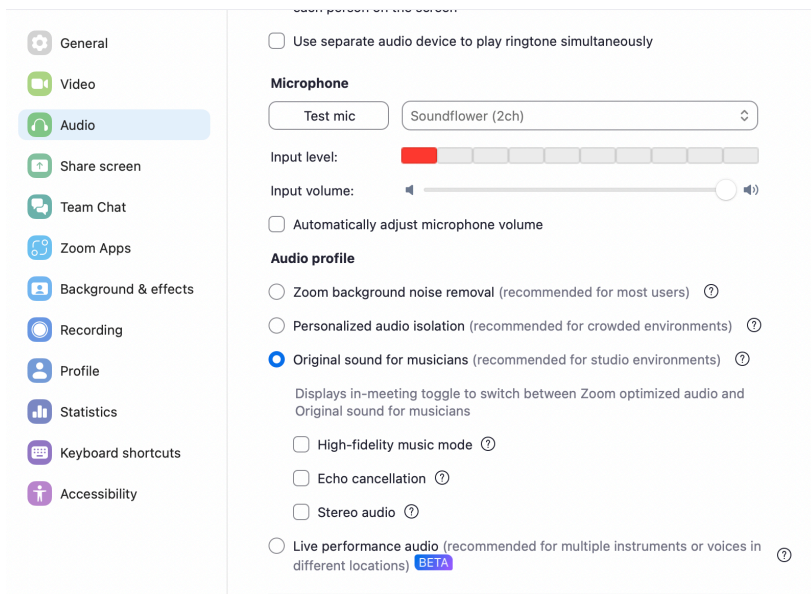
General
Video
Audio
Share screen
Team Chat
Zoom Apps
Background & effects
Recording
Profile
Statistics
Keyboard shortcuts
Accessibility

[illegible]

Use separate audio device to play ringtone simultaneously

Microphone

Test mic
Soundflower (2ch)

Input level:

Input volume:

Automatically adjust microphone volume

Audio profile

Zoom background noise removal (recommended for most users) ?

Personalized audio isolation (recommended for crowded environments) ?

Original sound for musicians (recommended for studio environments) ?

Displays in-meeting toggle to switch between Zoom optimized audio and Original sound for musicians

High-fidelity music mode ?

Echo cancellation ?

Stereo audio ?

Live performance audio (recommended for multiple instruments or voices in different locations) BETA ?